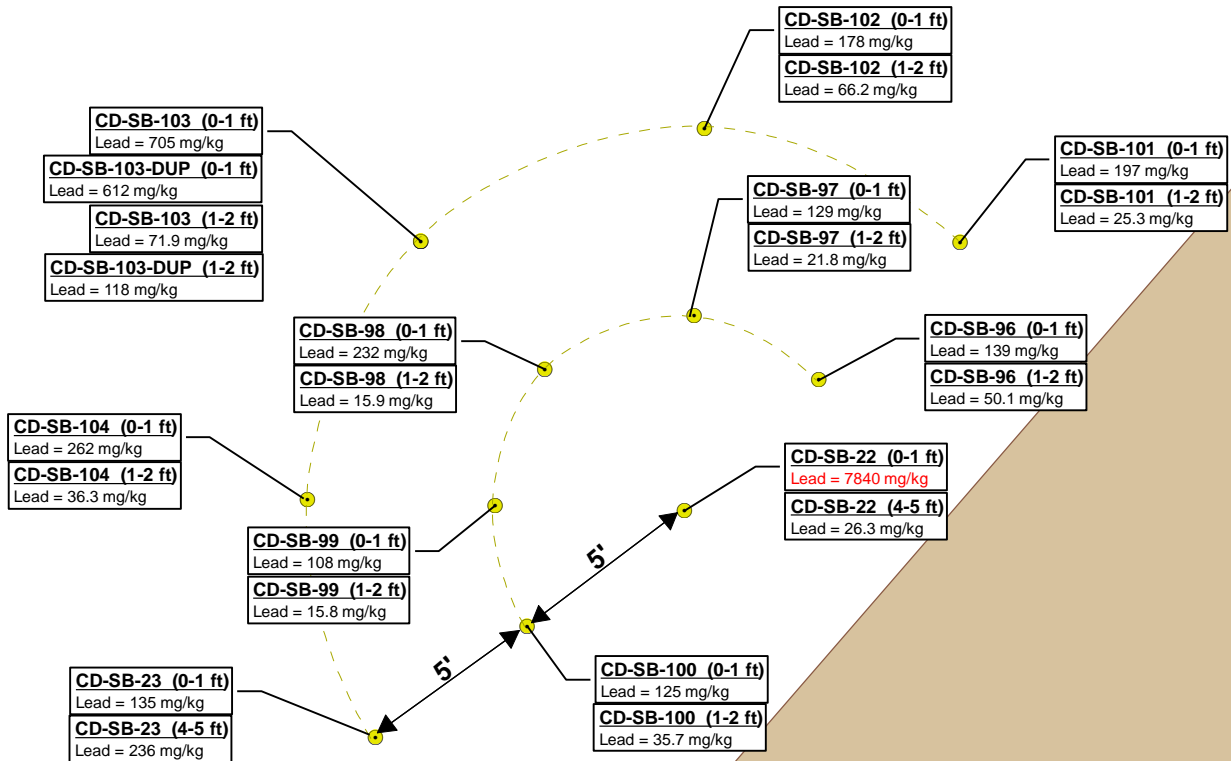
CD-SB-102 (0-1 ft)
Lead = 178 mg/kg

CD-SB-102 (1-2 ft)
Lead = 66.2 mg/kg

CD-SB-103 (0-1 ft)
Lead = 705 mg/kg

CD-SB-103-DUP (0-1 ft)
Lead = 612 mg/kg

CD-SB-103 (1-2 ft)
Lead = 71.9 mg/kg

CD-SB-103-DUP (1-2 ft)
Lead = 118 mg/kg

CD-SB-101 (0-1 ft)
Lead = 197 mg/kg

CD-SB-101 (1-2 ft)
Lead = 25.3 mg/kg

CD-SB-97 (0-1 ft)
Lead = 129 mg/kg

CD-SB-97 (1-2 ft)
Lead = 21.8 mg/kg

CD-SB-98 (0-1 ft)
Lead = 232 mg/kg

CD-SB-98 (1-2 ft)
Lead = 15.9 mg/kg

CD-SB-96 (0-1 ft)
Lead = 139 mg/kg

CD-SB-96 (1-2 ft)
Lead = 50.1 mg/kg

CD-SB-104 (0-1 ft)
Lead = 262 mg/kg

CD-SB-104 (1-2 ft)
Lead = 36.3 mg/kg

CD-SB-22 (0-1 ft)
Lead = 7840 mg/kg

CD-SB-22 (4-5 ft)
Lead = 26.3 mg/kg

CD-SB-99 (0-1 ft)
Lead = 108 mg/kg

CD-SB-99 (1-2 ft)
Lead = 15.8 mg/kg

5'

5'

CD-SB-100 (0-1 ft)
Lead = 125 mg/kg

CD-SB-100 (1-2 ft)
Lead = 35.7 mg/kg

CD-SB-23 (0-1 ft)
Lead = 135 mg/kg

CD-SB-23 (4-5 ft)
Lead = 236 mg/kg